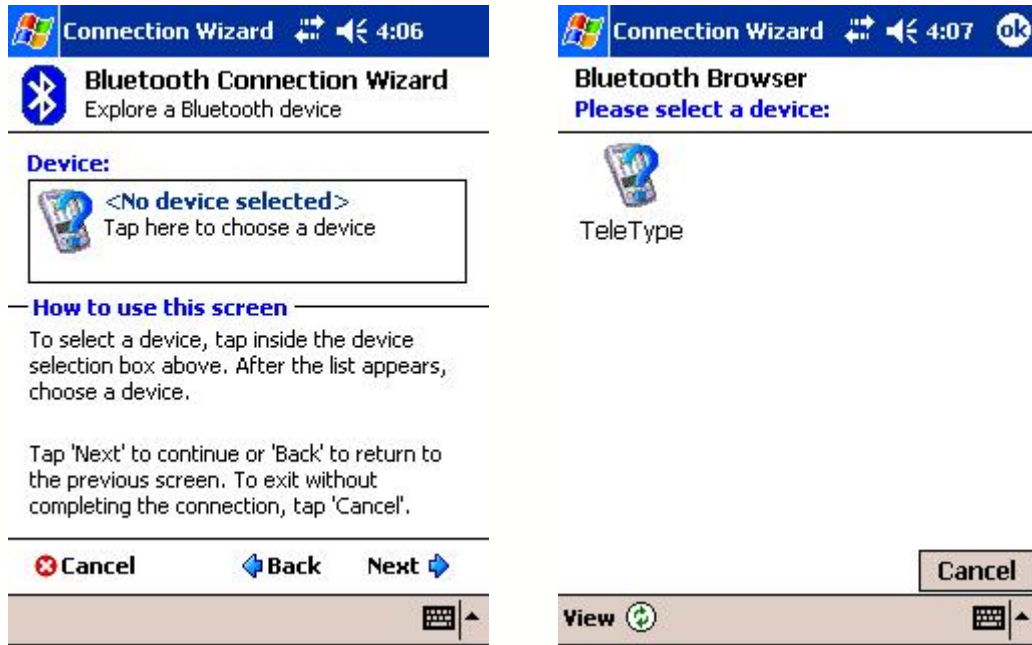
Connection Wizard 4:06

Bluetooth Connection Wizard
Explore a Bluetooth device

Device:

<No device selected>
Tap here to choose a device

How to use this screen

To select a device, tap inside the device selection box above. After the list appears, choose a device.

Tap 'Next' to continue or 'Back' to return to the previous screen. To exit without completing the connection, tap 'Cancel'.

Cancel Back Next

Connection Wizard 4:07 ok

Bluetooth Browser
Please select a device:

TeleType

Cancel

View